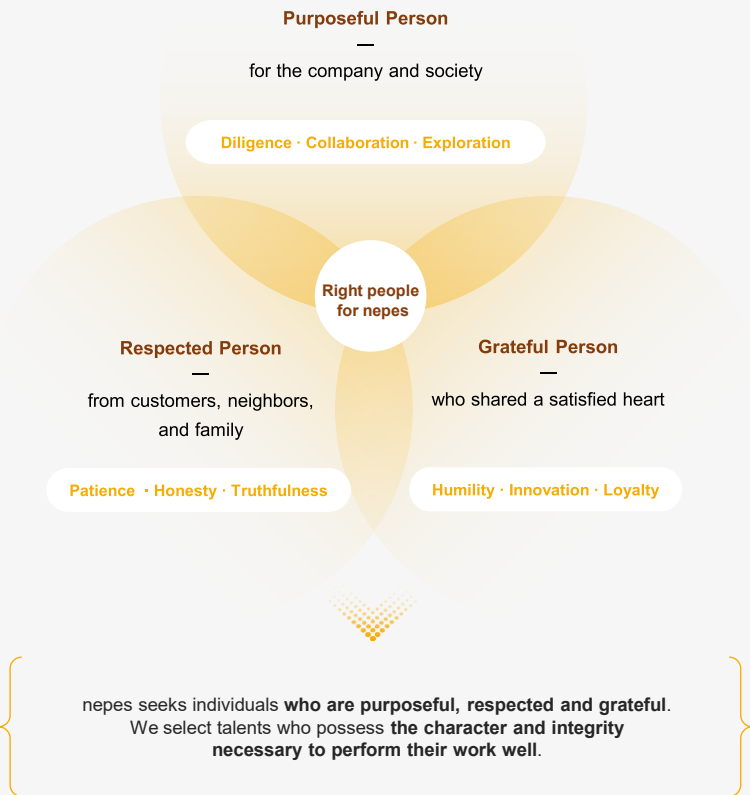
Purposeful Person

—

for the company and society

Diligence · Collaboration · Exploration

Right people for nepes

Respected Person

—

from customers, neighbors, and family

Patience · Honesty · Truthfulness

Grateful Person

—

who shared a satisfied heart

Humility · Innovation · Loyalty

nepes seeks individuals who are purposeful, respected and grateful. We select talents who possess the character and integrity necessary to perform their work well.